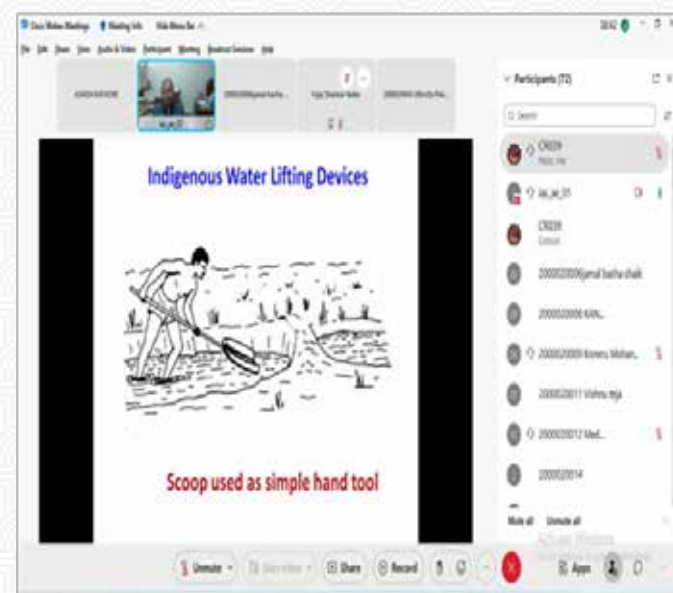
Cisco Webex Meetings   Meeting Info   Hide Menu Bar

File  Edit  Share  View  Audio & Video  Participants  Meeting  Breakout Sessions  Help

ASHISH RATHORE   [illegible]   2000020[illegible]   Vijay Shankar Yadav   2000020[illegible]

Indigenous Water Lifting Devices

Scoop used as simple hand tool

Participants (72)

Search

CR039
Host, me

iac_ae_01

CR039
Cohost

2000020006 jamal basha shaik

2000020008 KAN...

2000020009 Koneru Mohan...

2000020011 Vishnu teja

2000020012 Med...

2000020014

Mute all   Unmute all

Activate Windows

Unmute   Start video   Share   Record   Apps